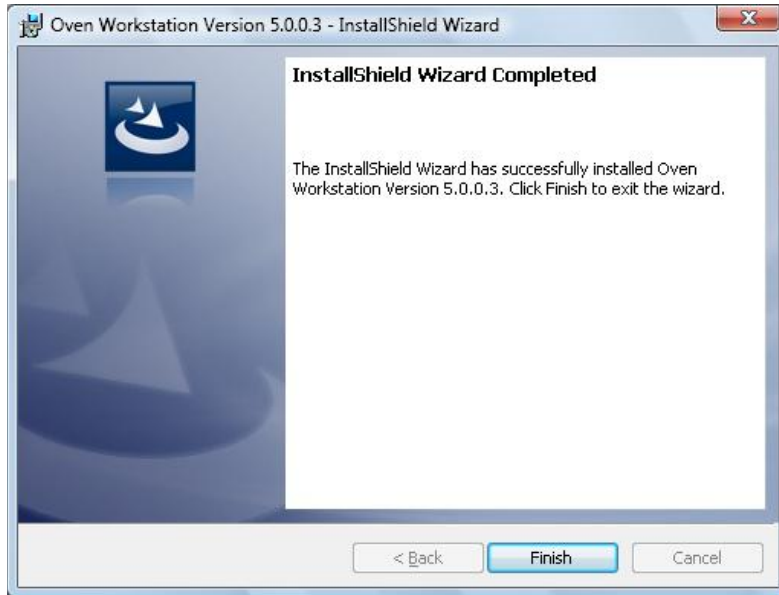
Oven Workstation Version 5.0.0.3 - InstallShield Wizard

InstallShield Wizard Completed

The InstallShield Wizard has successfully installed Oven Workstation Version 5.0.0.3. Click Finish to exit the wizard.

< Back

Finish

Cancel